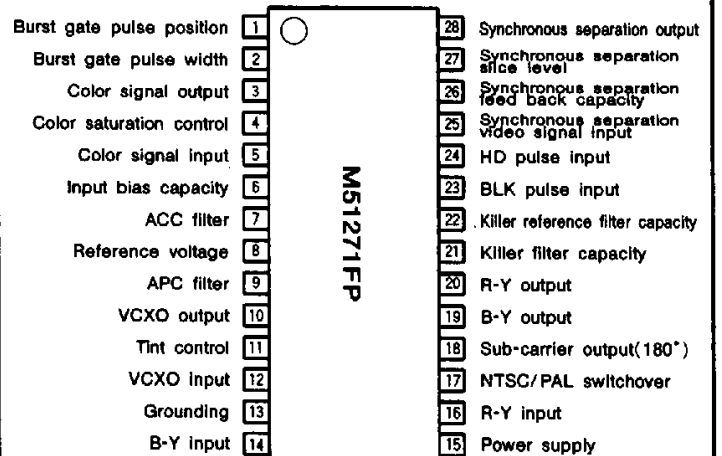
Burst gate pulse position 1
Burst gate pulse width 2
Color signal output 3
Color saturation control 4
Color signal input 5
Input bias capacity 6
ACC filter 7
Reference voltage 8
APC filter 9
VCXO output 10
Tint control 11
VCXO input 12
Grounding 13
B-Y input 14

M51271FP

28 Synchronous separation output
27 Synchronous separation slice level
26 Synchronous separation feed back capacity
25 Synchronous separation video signal input
24 HD pulse input
23 BLK pulse input
22 Killer reference filter capacity
21 Killer filter capacity
20 R-Y output
19 B-Y output
18 Sub-carrier output(180°)
17 NTSC/PAL switchover
16 R-Y input
15 Power supply